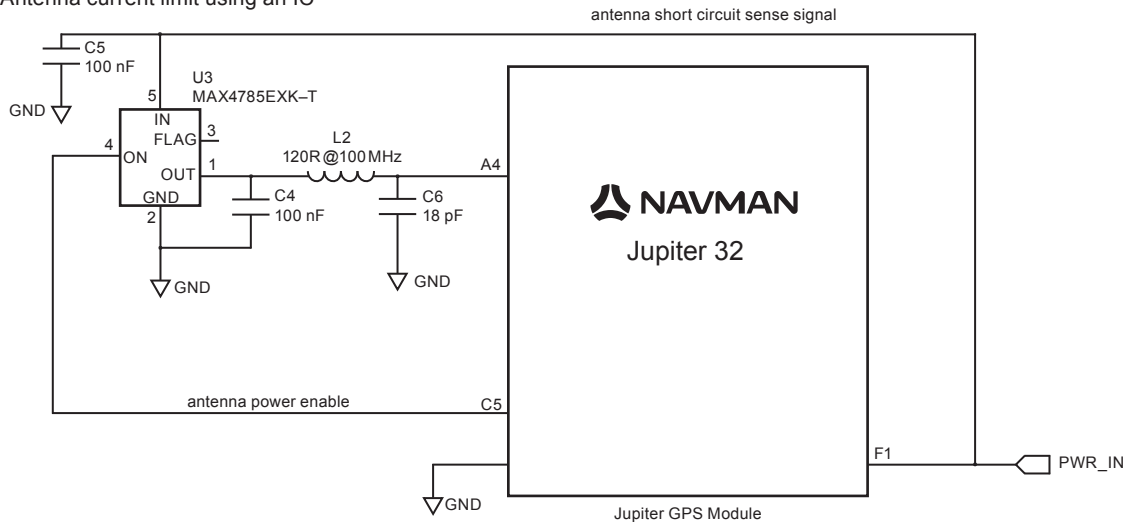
Antenna current limit using an IC

antenna short circuit sense signal

C5
100 nF

GND

5

U3
MAX4785EXK–T

IN
FLAG 3
4 ON
OUT 1
GND
2

L2
120R @100 MHz

A4

C4
100 nF

C6
18 pF

GND

GND

NAVMAN

Jupiter 32

antenna power enable

C5

F1

PWR_IN

GND

Jupiter GPS Module